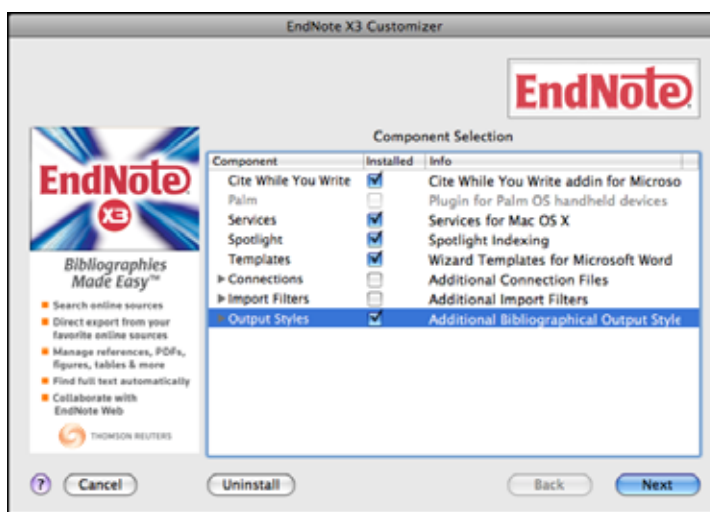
EndNote X3 Customizer

EndNote

EndNote
X3

Bibliographies Made Easy™

Search online sources
Direct export from your favorite online sources
Manage references, PDFs, figures, tables & more
Find full text automatically
Collaborate with EndNote Web

THOMSON REUTERS

Component Selection

| Component | Installed | Info |
|---|---|---|
| Cite While You Write | ☑ | Cite While You Write addin for Microso |
| Palm | ☐ | Plugin for Palm OS handheld devices |
| Services | ☑ | Services for Mac OS X |
| Spotlight | ☑ | Spotlight Indexing |
| Templates | ☑ | Wizard Templates for Microsoft Word |
| ▸ Connections | ☐ | Additional Connection Files |
| ▸ Import Filters | ☐ | Additional Import Filters |
| ▸ Output Styles | ☑ | Additional Bibliographical Output Style |

?
Cancel
Uninstall
Back
Next